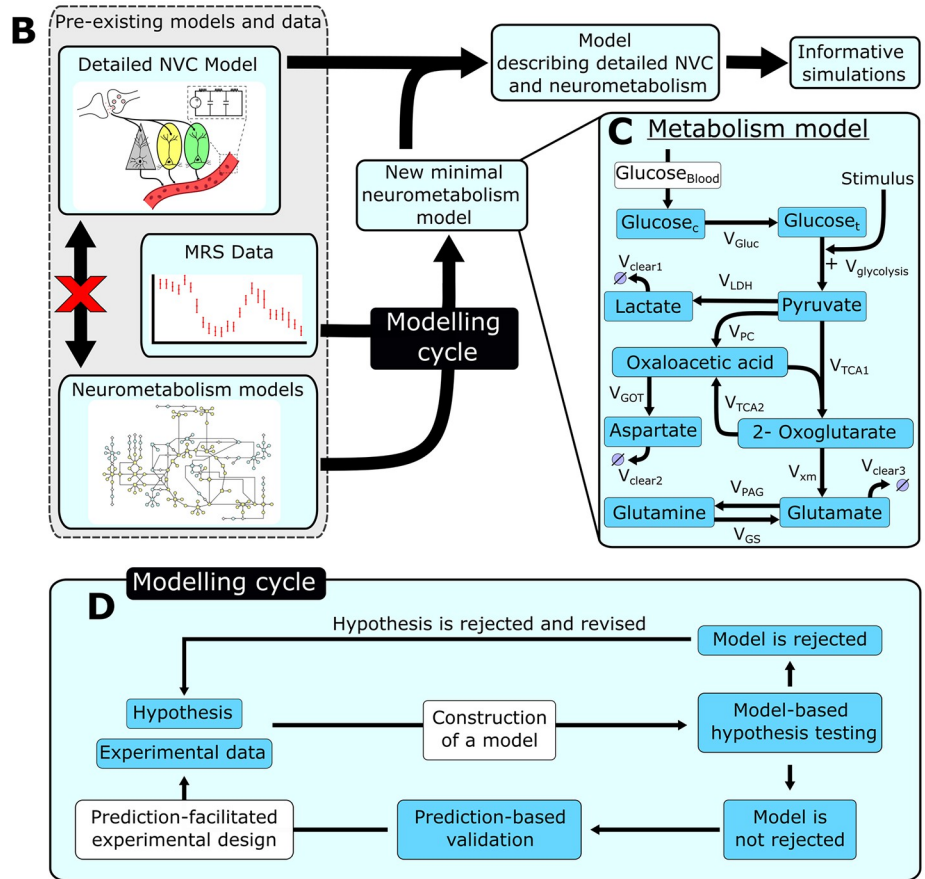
B

Pre-existing models and data

Detailed NVC Model

MRS Data

Neurometabolism models

Model describing detailed NVC and neurometabolism

Informative simulations

New minimal neurometabolism model

Modelling cycle

C Metabolism model

Glucose$_{Blood}$

Stimulus

Glucose$_{c}$

$V_{Gluc}$

Glucose$_{t}$

+ $V_{glycolysis}$

$V_{clear1}$

$V_{LDH}$

Lactate

Pyruvate

$V_{PC}$

Oxaloacetic acid

$V_{TCA1}$

$V_{GOT}$

$V_{TCA2}$

Aspartate

2- Oxoglutarate

$V_{clear2}$

$V_{xm}$

$V_{clear3}$

$V_{PAG}$

Glutamine

Glutamate

$V_{GS}$

Modelling cycle

D

Hypothesis is rejected and revised

Model is rejected

Hypothesis

Experimental data

Construction of a model

Model-based hypothesis testing

Model is not rejected

Prediction-based validation

Prediction-facilitated experimental design